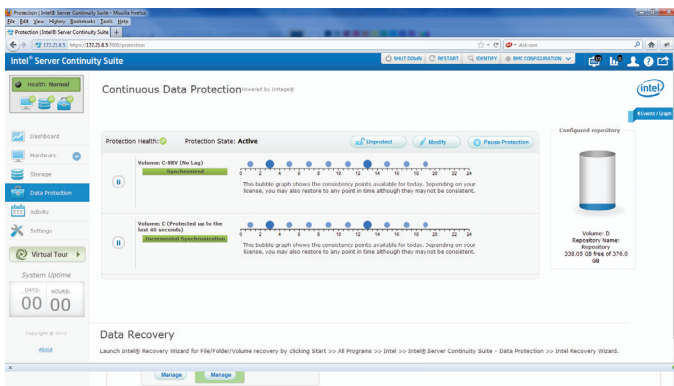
Protection | Intel® Server Continuity Suite - Mozilla Firefox
File Edit View History Bookmarks Tools Help
Protection | Intel® Server Continuity Suite +
172.21.6.5 https://172.21.6.5:7000/protection
disk.com

Intel® Server Continuity Suite
SHUT DOWN RESTART IDENTIFY BMC CONFIGURATION

Health: Normal

Dashboard
Hardware
Storage
Data Protection
Activity
Settings

Virtual Tour

System Uptime
DAYS: 00 HOURS: 00

Copyright © 2013
About

Continuous Data Protection Powered by Intage®

intel

Events / Logs

Protection Health: Protection State: Active
Unprotect Modify Pause Protection

Volume: C-SRV (No Log)
Synchronized
0 2 4 6 8 10 12 14 16 18 20 22 24
This bubble graph shows the consistency points available for today. Depending on your license, you may also restore to any point in time although they may not be consistent.

Volume: C (Protected up to the last 40 seconds)
Incremental Synchronization
0 2 4 6 8 10 12 14 16 18 20 22 24
This bubble graph shows the consistency points available for today. Depending on your license, you may also restore to any point in time although they may not be consistent.

Configured repository
Volume: D
Repository Name: Repository
338.05 GB free of 376.0 GB

Data Recovery
Launch Intel® Recovery Wizard for File/Folder/Volume recovery by clicking Start >> All Programs >> Intel >> Intel® Server Continuity Suite - Data Protection >> Intel Recovery Wizard.

Manage Manage